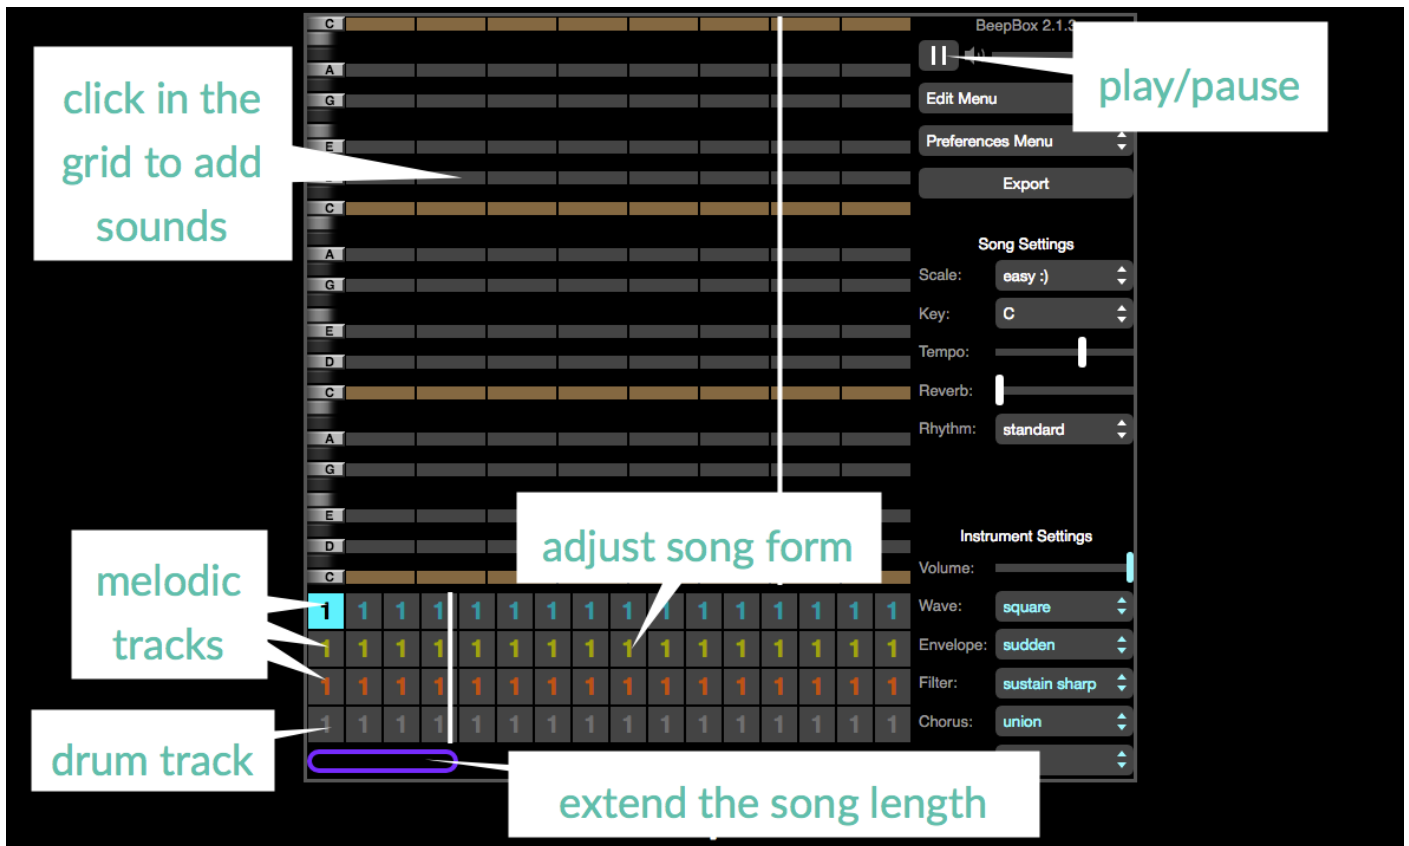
C
A
G
E
C
A
G
E
D
C
A
G
E
D
C

BeepBox 2.1.3

play/pause

Edit Menu

Preferences Menu

Export

click in the grid to add sounds

Song Settings

Scale: easy :)

Key: C

Tempo:

Reverb:

Rhythm: standard

adjust song form

Instrument Settings

Volume:

Wave: square

Envelope: sudden

Filter: sustain sharp

Chorus: union

melodic tracks

drum track

extend the song length

| 1 | 1 | 1 | 1 | 1 | 1 | 1 | 1 | 1 | 1 | 1 | 1 | 1 | 1 | 1 | 1 |
|---|---|---|---|---|---|---|---|---|---|---|---|---|---|---|---|
| 1 | 1 | 1 | 1 | 1 | 1 | 1 | 1 | 1 | 1 | 1 | 1 | 1 | 1 | 1 | 1 |
| 1 | 1 | 1 | 1 | 1 | 1 | 1 | 1 | 1 | 1 | 1 | 1 | 1 | 1 | 1 | 1 |
| 1 | 1 | 1 | 1 | 1 | 1 | 1 | 1 | 1 | 1 | 1 | 1 | 1 | 1 | 1 | 1 |